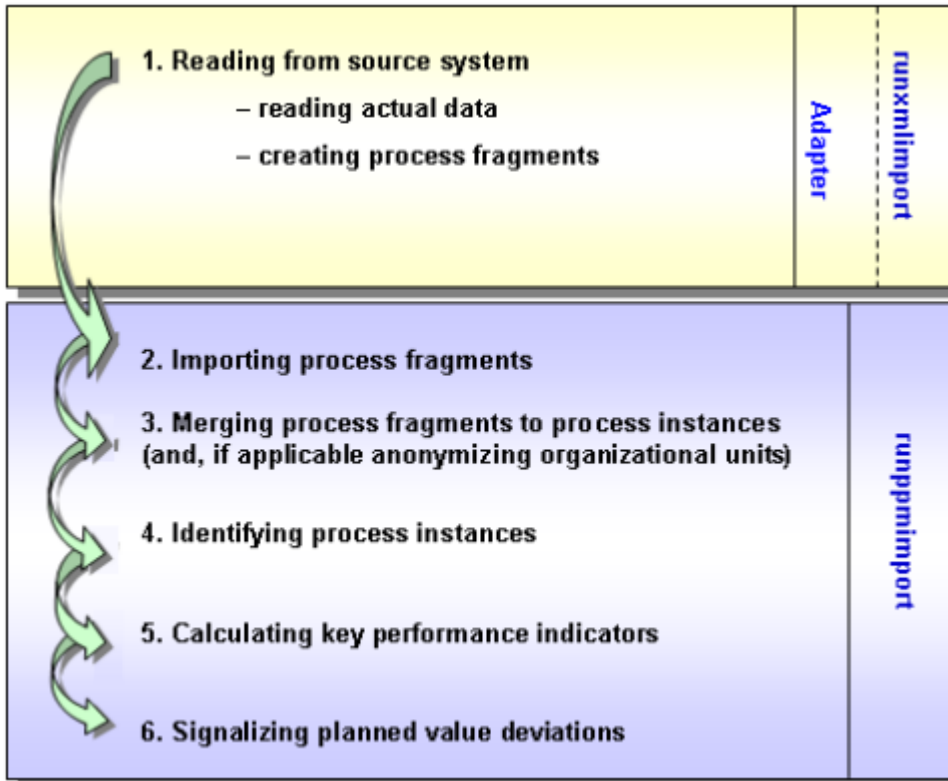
1. Reading from source system

– reading actual data

– creating process fragments

Adapter

runxmlimport

2. Importing process fragments

3. Merging process fragments to process instances (and, if applicable anonymizing organizational units)

4. Identifying process instances

5. Calculating key performance indicators

6. Signalizing planned value deviations

runppmimport